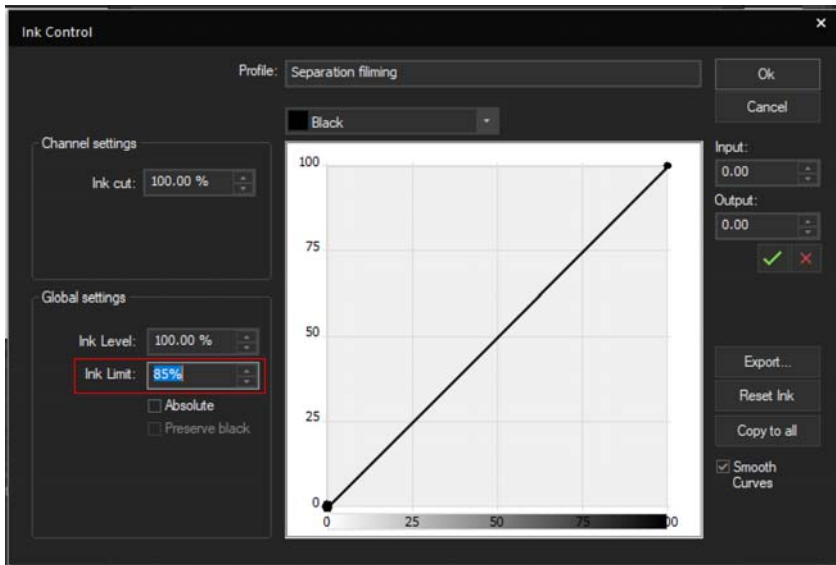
Ink Control

×

Profile: Separation filming

Ok

Cancel

Black

Channel settings

Ink cut: 100.00 %

Global settings

Ink Level: 100.00 %

Ink Limit: 85%

Absolute

Preserve black

100

75

50

25

0

0 25 50 75 00

Input:

0.00

Output:

0.00

Export...

Reset Ink

Copy to all

Smooth Curves